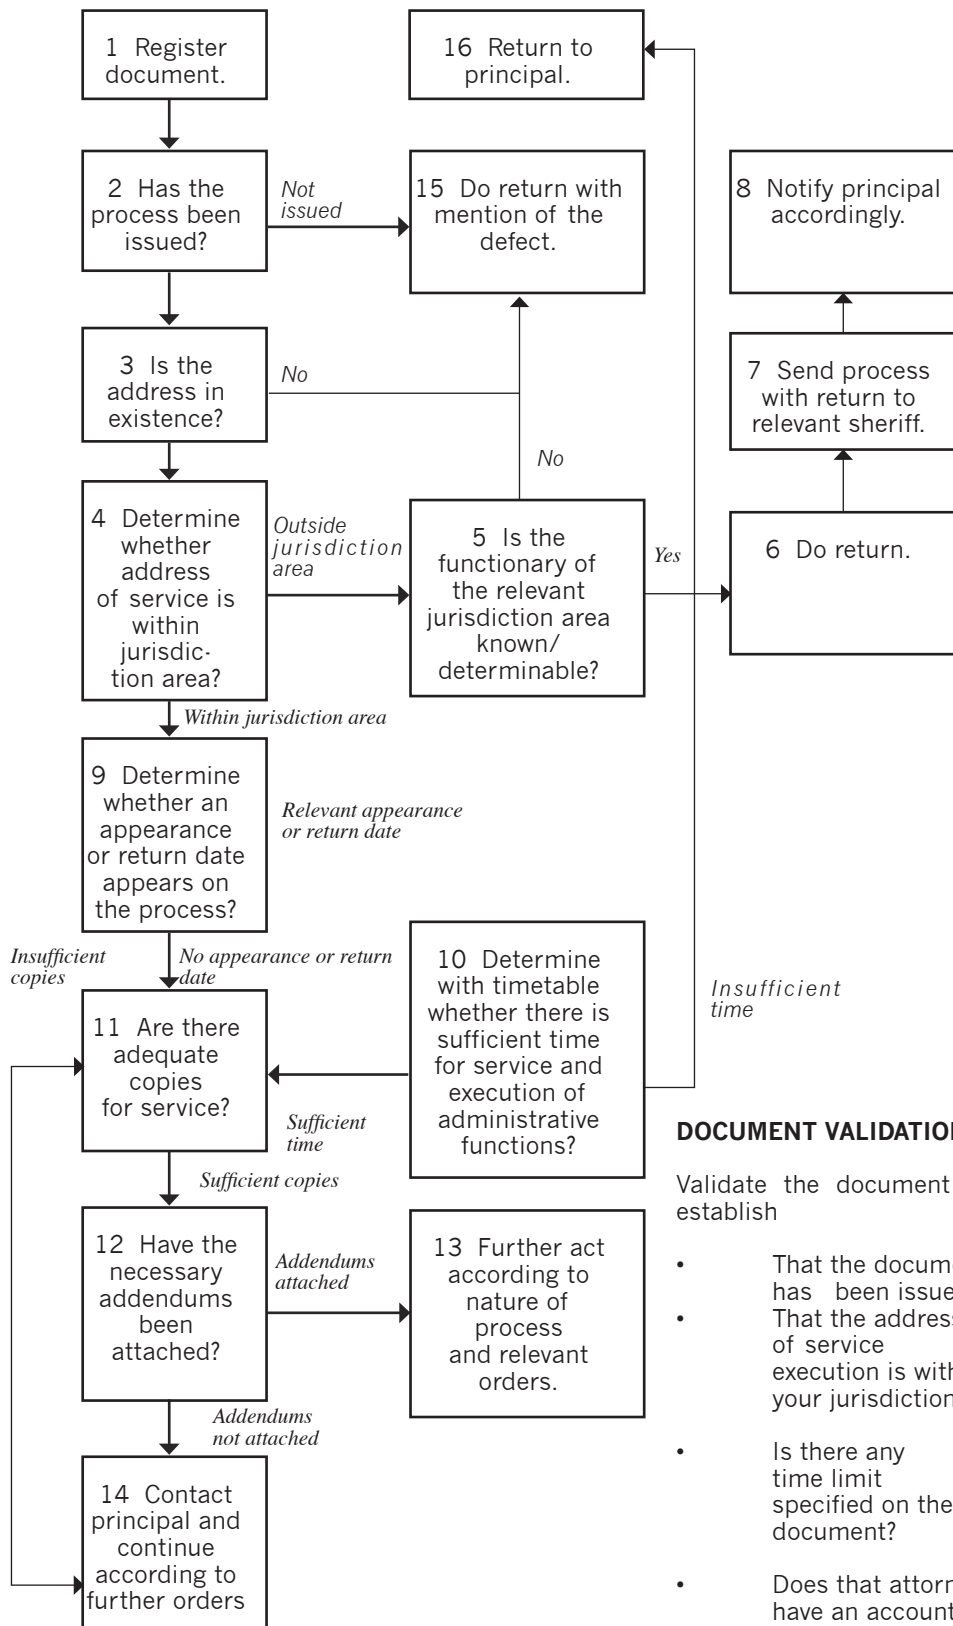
1 Register document.

16 Return to principal.

2 Has the process been issued?

Not issued

15 Do return with mention of the defect.

8 Notify principal accordingly.

3 Is the address in existence?

No

7 Send process with return to relevant sheriff.

No

4 Determine whether address of service is within jurisdiction area?

Outside jurisdiction area

5 Is the functionary of the relevant jurisdiction area known/ determinable?

Yes

6 Do return.

Within jurisdiction area

9 Determine whether an appearance or return date appears on the process?

Relevant appearance or return date

Insufficient copies

No appearance or return date

10 Determine with timetable whether there is sufficient time for service and execution of administrative functions?

Insufficient time

11 Are there adequate copies for service?

Sufficient time

DOCUMENT VALIDATIO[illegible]

Sufficient copies

Validate the document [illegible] establish

12 Have the necessary addendums been attached?

Addendums attached

13 Further act according to nature of process and relevant orders.

• That the docum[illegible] has been issue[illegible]
• That the addres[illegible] of service execution is with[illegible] your jurisdiction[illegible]

Addendums not attached

• Is there any time limit specified on the document?

14 Contact principal and continue according to further orders

• Does that attor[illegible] have an account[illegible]